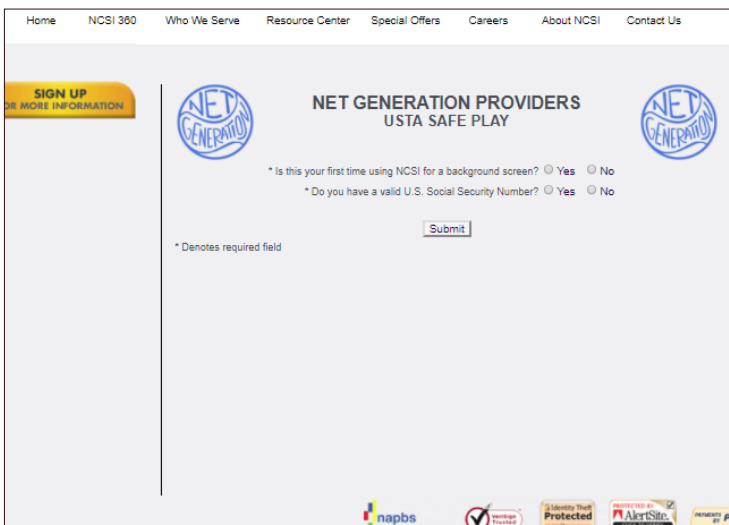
Home NCSI 360 Who We Serve Resource Center Special Offers Careers About NCSI Contact Us

SIGN UP
OR MORE INFORMATION

NET GENERATION

NET GENERATION PROVIDERS
USTA SAFE PLAY

NET GENERATION

* Is this your first time using NCSI for a background screen? Yes No

* Do you have a valid U.S. Social Security Number? Yes No

Submit

* Denotes required field

napbs

Vertigo Trusted

Identity Theft Protected

PROTECTED BY AlertSite

PAYMENTS BY